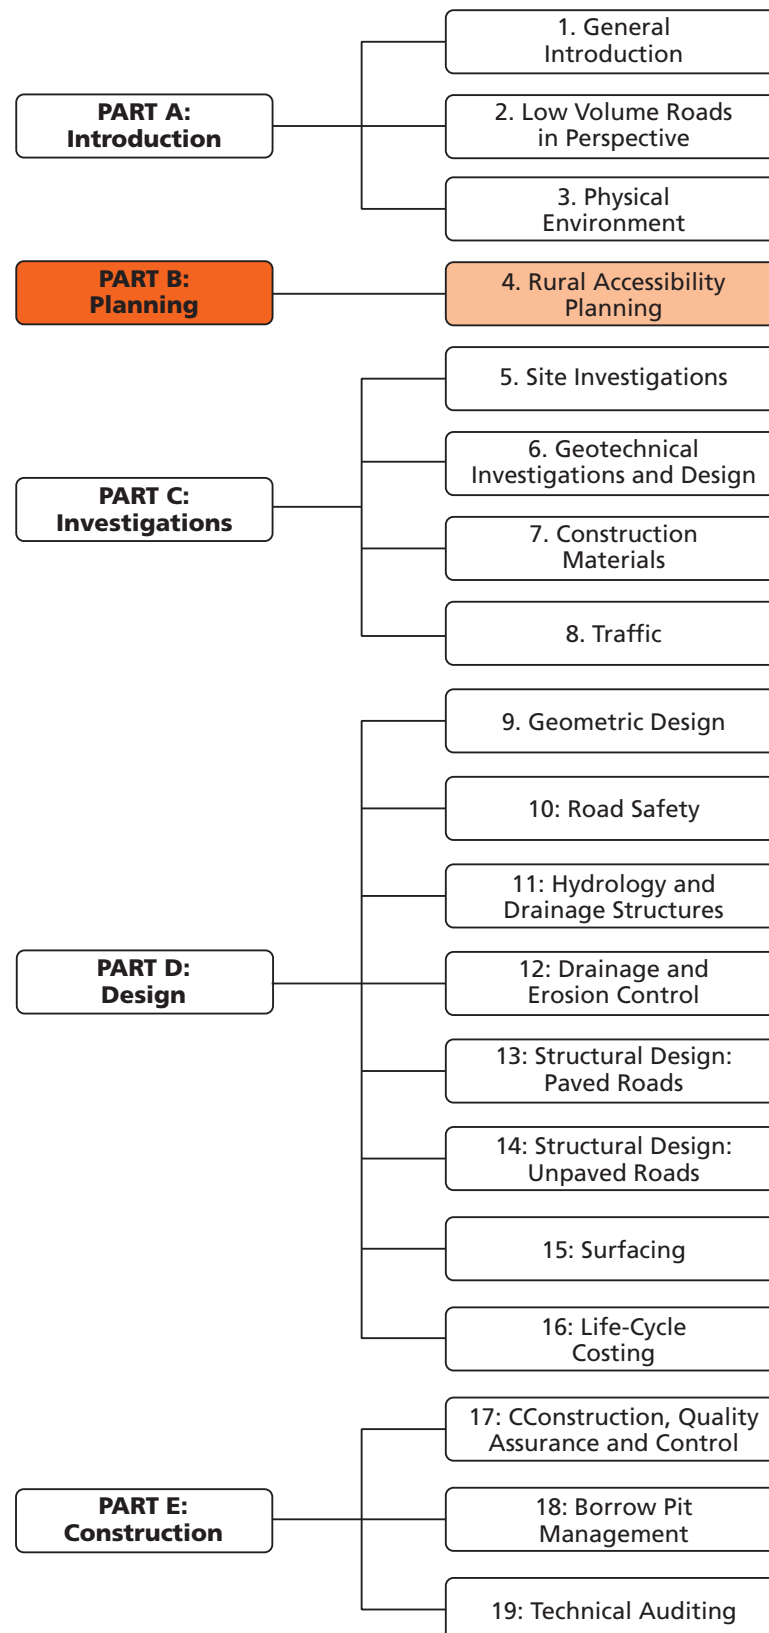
PART A:
Introduction

1. General Introduction

2. Low Volume Roads in Perspective

3. Physical Environment

PART B:
Planning

4. Rural Accessibility Planning

PART C:
Investigations

5. Site Investigations

6. Geotechnical Investigations and Design

7. Construction Materials

8. Traffic

PART D:
Design

9. Geometric Design

10: Road Safety

11: Hydrology and Drainage Structures

12: Drainage and Erosion Control

13: Structural Design: Paved Roads

14: Structural Design: Unpaved Roads

15: Surfacing

16: Life-Cycle Costing

PART E:
Construction

17: CConstruction, Quality Assurance and Control

18: Borrow Pit Management

19: Technical Auditing